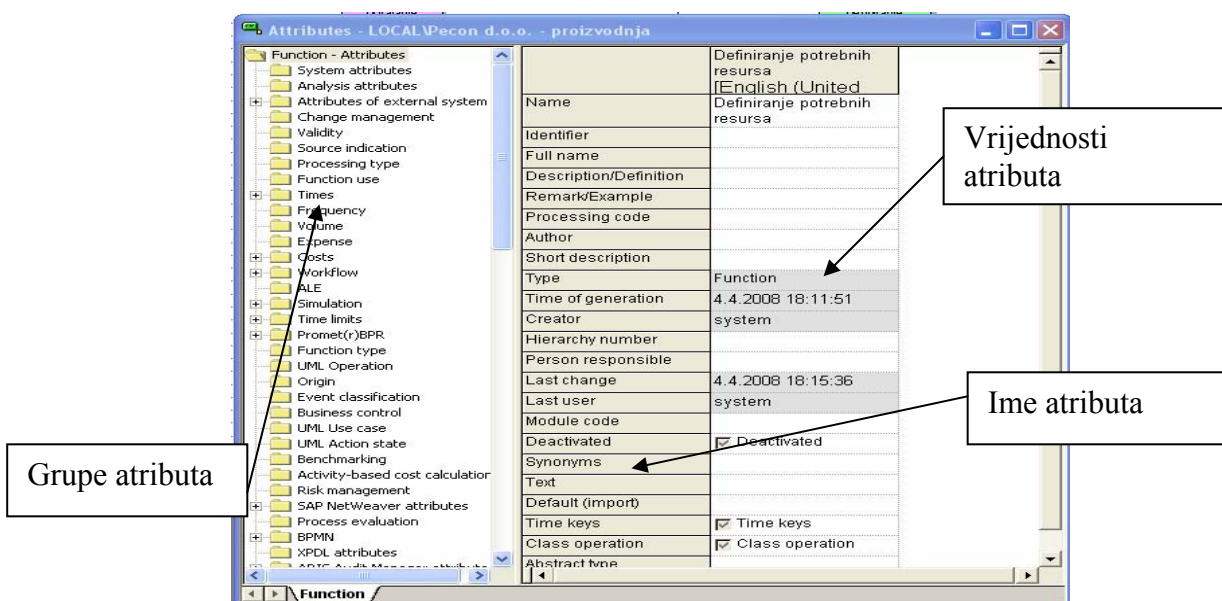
Attributes - LOCAL\Pecon d.o.o. - proizvodnja

Function - Attributes
System attributes
Analysis attributes
Attributes of external system
Change management
Validity
Source indication
Processing type
Function use
Times
Frequency
Volume
Expense
Costs
Workflow
ALE
Simulation
Time limits
Promet(r)BPR
Function type
UML Operation
Origin
Event classification
Business control
UML Use case
UML Action state
Benchmarking
Activity-based cost calculation
Risk management
SAP NetWeaver attributes
Process evaluation
BPMN
XPDL attributes
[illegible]

| | Definiranje potrebnih resursa [English (United |
|---|---|
| Name | Definiranje potrebnih resursa |
| Identifier | |
| Full name | |
| Description/Definition | |
| Remark/Example | |
| Processing code | |
| Author | |
| Short description | |
| Type | Function |
| Time of generation | 4.4.2008 18:11:51 |
| Creator | system |
| Hierarchy number | |
| Person responsible | |
| Last change | 4.4.2008 18:15:36 |
| Last user | system |
| Module code | |
| Deactivated | Deactivated |
| Synonyms | |
| Text | |
| Default (import) | |
| Time keys | Time keys |
| Class operation | Class operation |
| Abstract type | |

Function

Vrijednosti atributa

Ime atributa

Grupe atributa